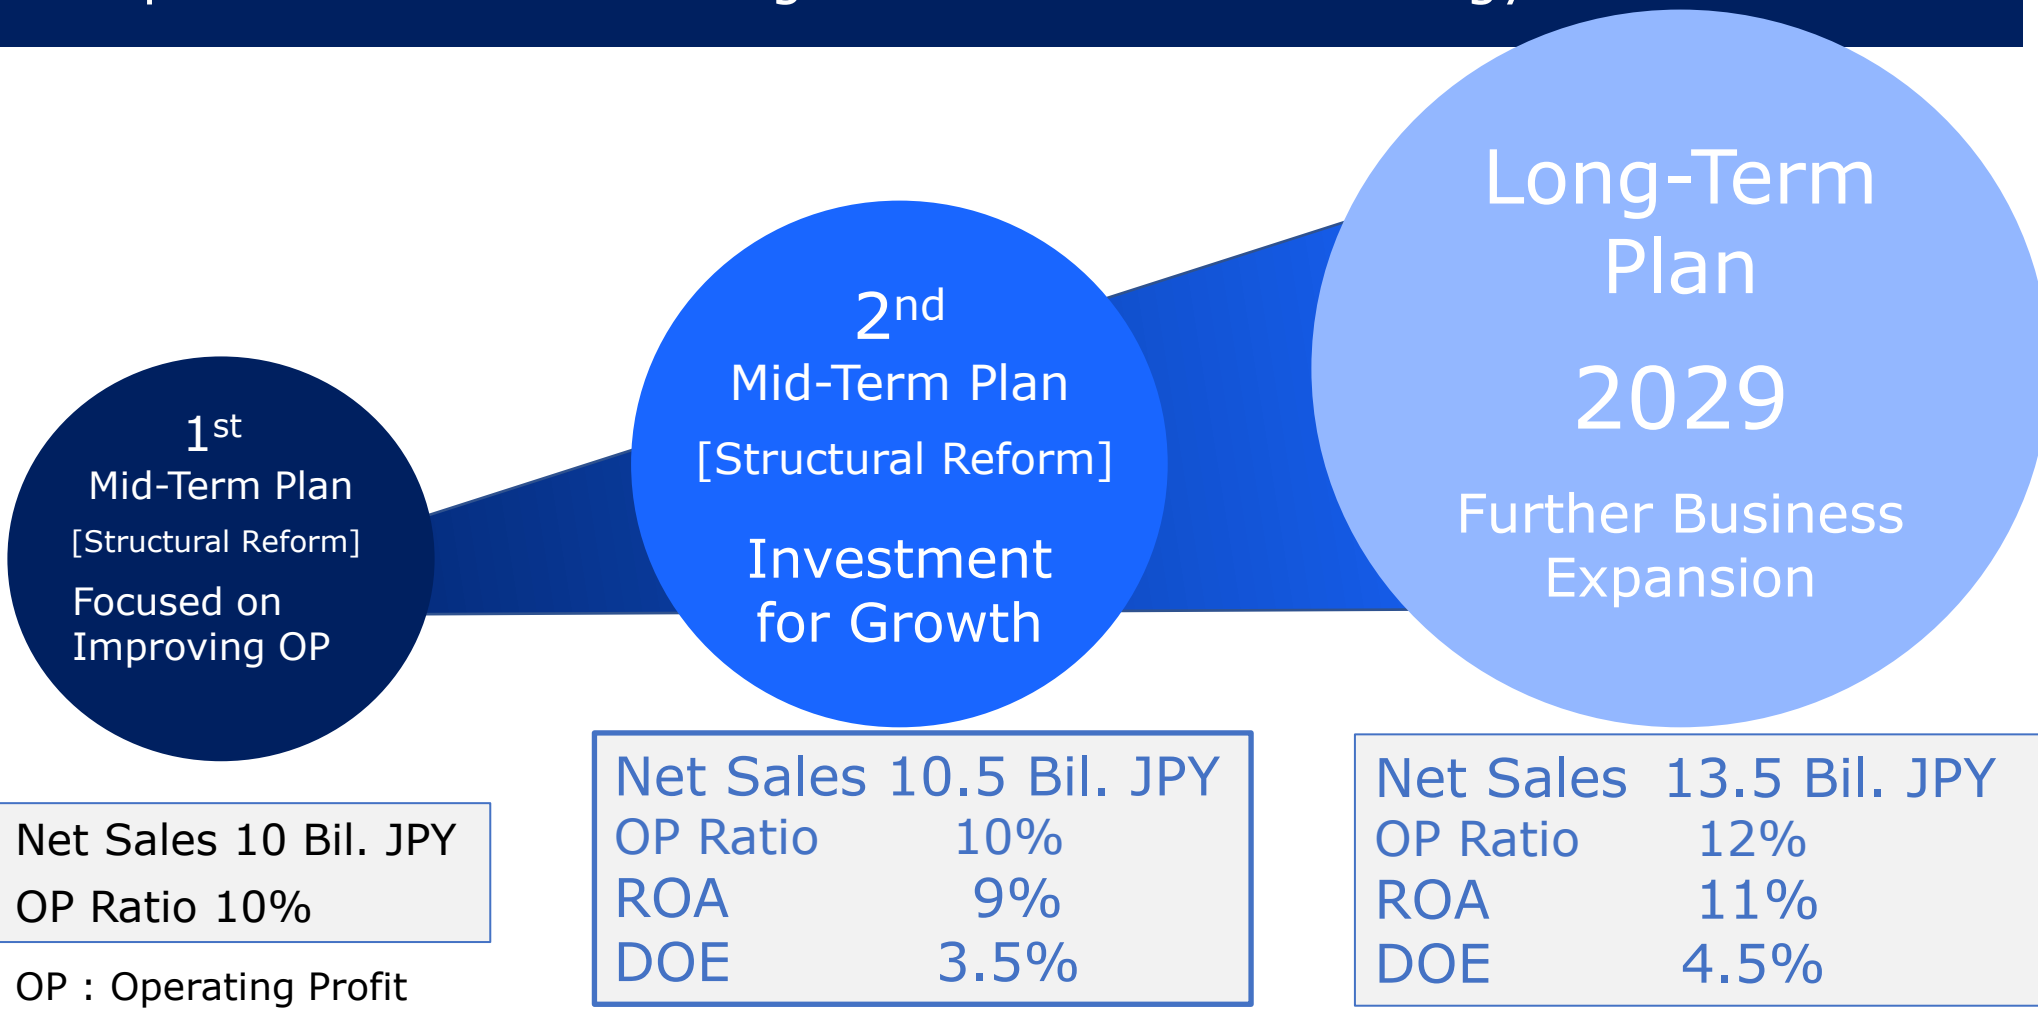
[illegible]

1st
Mid-Term Plan
[Structural Reform]
Focused on Improving OP

2nd
Mid-Term Plan
[Structural Reform]
Investment for Growth

Long-Term Plan
2029
Further Business Expansion

Net Sales 10 Bil. JPY
OP Ratio 10%

OP : Operating Profit

Net Sales 10.5 Bil. JPY
OP Ratio 10%
ROA 9%
DOE 3.5%

Net Sales 13.5 Bil. JPY
OP Ratio 12%
ROA 11%
DOE 4.5%